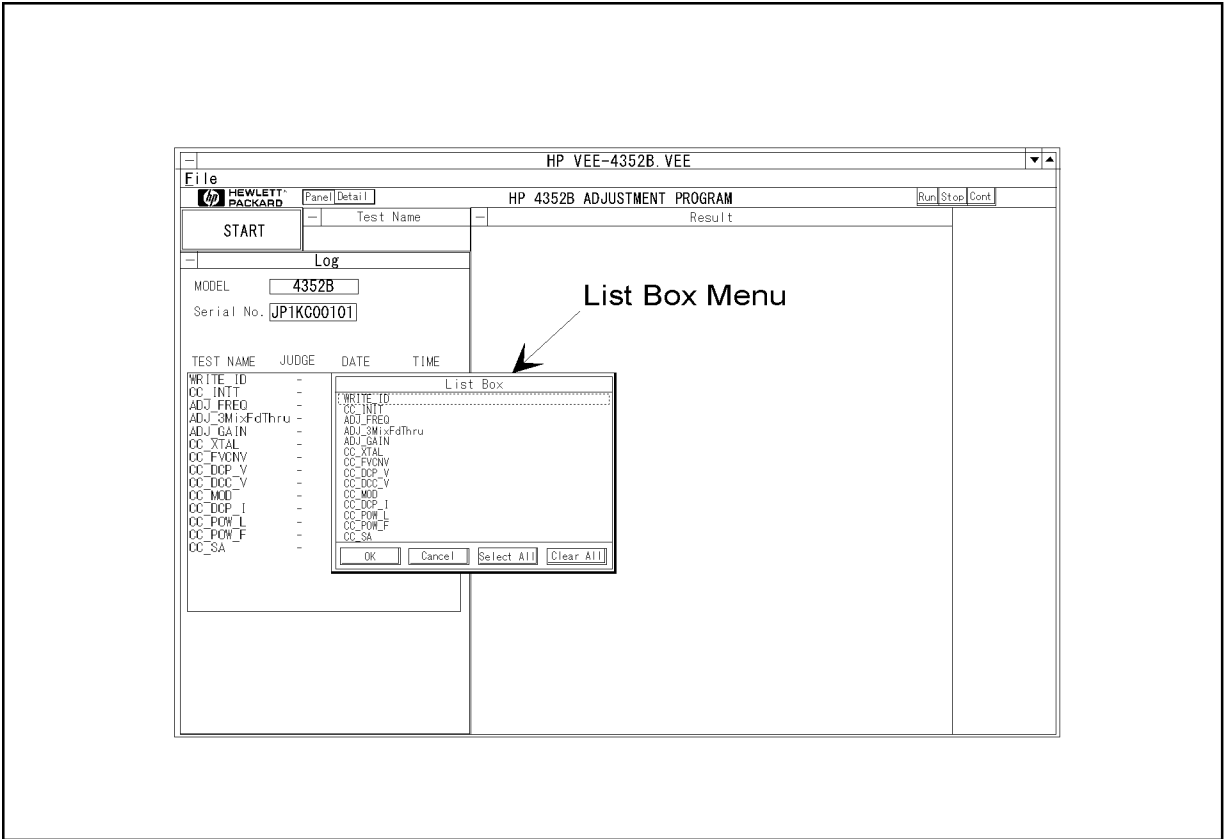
HP VEE-4352B.VEE

File

HEWLETT PACKARD

Panel Detail

HP 4352B ADJUSTMENT PROGRAM

Run Stop Cont

Test Name

Result

START

Log

MODEL 4352B

Serial No. JP1KC00101

List Box Menu

TEST NAME JUDGE DATE TIME

WRITE_ID -
CC_INIT -
ADJ_FREQ -
ADJ_3MixFdThru -
ADJ_GAIN -
CC_XTAL -
CC_FVCNV -
CC_DCP_V -
CC_DCC_V -
CC_MOD -
CC_DCP_I -
CC_POW_L -
CC_POW_F -
CC_SA -

List Box

WRITE_ID
CC_INIT
ADJ_FREQ
ADJ_3MixFdThru
ADJ_GAIN
CC_XTAL
CC_FVCNV
CC_DCP_V
CC_DCC_V
CC_MOD
CC_DCP_I
CC_POW_L
CC_POW_F
CC_SA

OK Cancel Select All Clear All